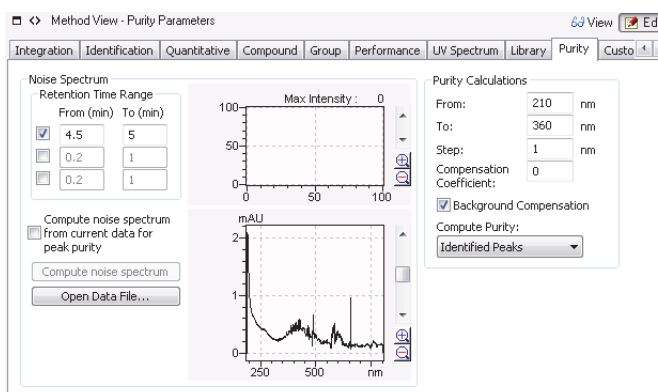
Method View - Purity Parameters

View Ed

Integration | Identification | Quantitative | Compound | Group | Performance | UV Spectrum | Library | Purity | Custo

Noise Spectrum

Retention Time Range

| From (min) | To (min) |
|---|---|
| 4.5 | 5 |
| 0.2 | 1 |
| 0.2 | 1 |

Max Intensity : 0

100

50

0

0 50 100

mAU

2

1

0

250 500 nm

Compute noise spectrum from current data for peak purity

Compute noise spectrum

Open Data File...

Purity Calculations

From: 210 nm

To: 360 nm

Step: 1 nm

Compensation Coefficient: 0

Background Compensation

Compute Purity:

Identified Peaks